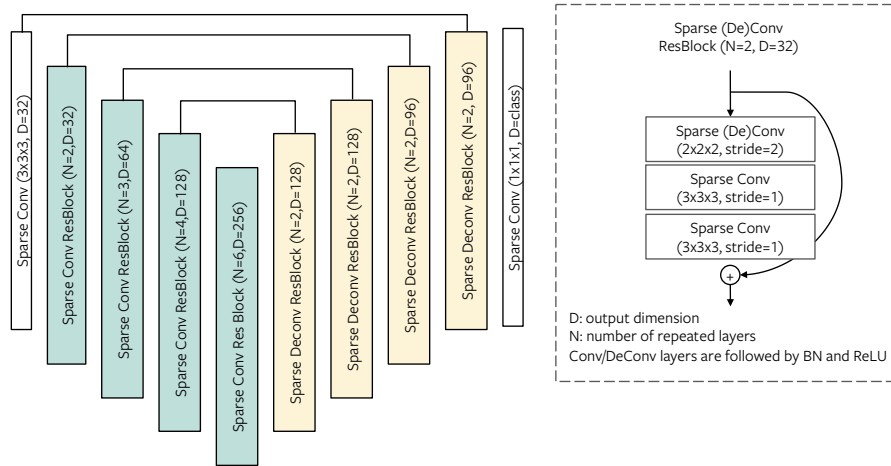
Sparse Conv (3x3x3, D=32)

Sparse Conv ResBlock (N=2,D=32)

Sparse Conv ResBlock (N=3,D=64)

Sparse Conv ResBlock (N=4,D=128)

Sparse Conv Res Block (N=6,D=256)

Sparse Deconv ResBlock (N=2,D=128)

Sparse Deconv ResBlock (N=2,D=128)

Sparse Deconv ResBlock (N=2,D=96)

Sparse Deconv ResBlock (N=2, D=96)

Sparse Conv (1x1x1, D=class)

Sparse (De)Conv ResBlock (N=2, D=32)

Sparse (De)Conv (2x2x2, stride=2)

Sparse Conv (3x3x3, stride=1)

Sparse Conv (3x3x3, stride=1)

+

D: output dimension
N: number of repeated layers
Conv/DeConv layers are followed by BN and ReLU